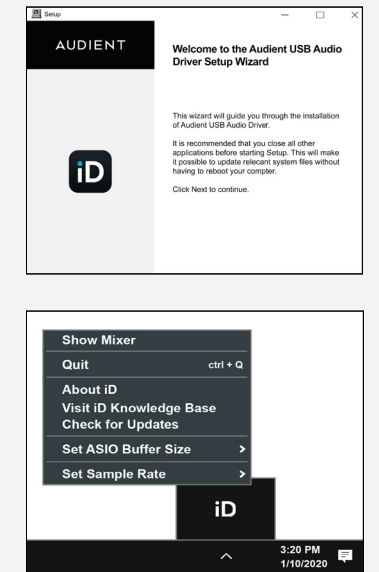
Setup

AUDIENT

Welcome to the Audient USB Audio Driver Setup Wizard

This wizard will guide you through the installation of Audient USB Audio Driver.

It is recommended that you close all other applications before starting Setup. This will make it possible to update relecant system files without having to reboot your compter.

Click Next to continue.

iD

Show Mixer
Quit ctrl + Q
About iD
Visit iD Knowledge Base
Check for Updates
Set ASIO Buffer Size >
Set Sample Rate >

iD

3:20 PM
1/10/2020